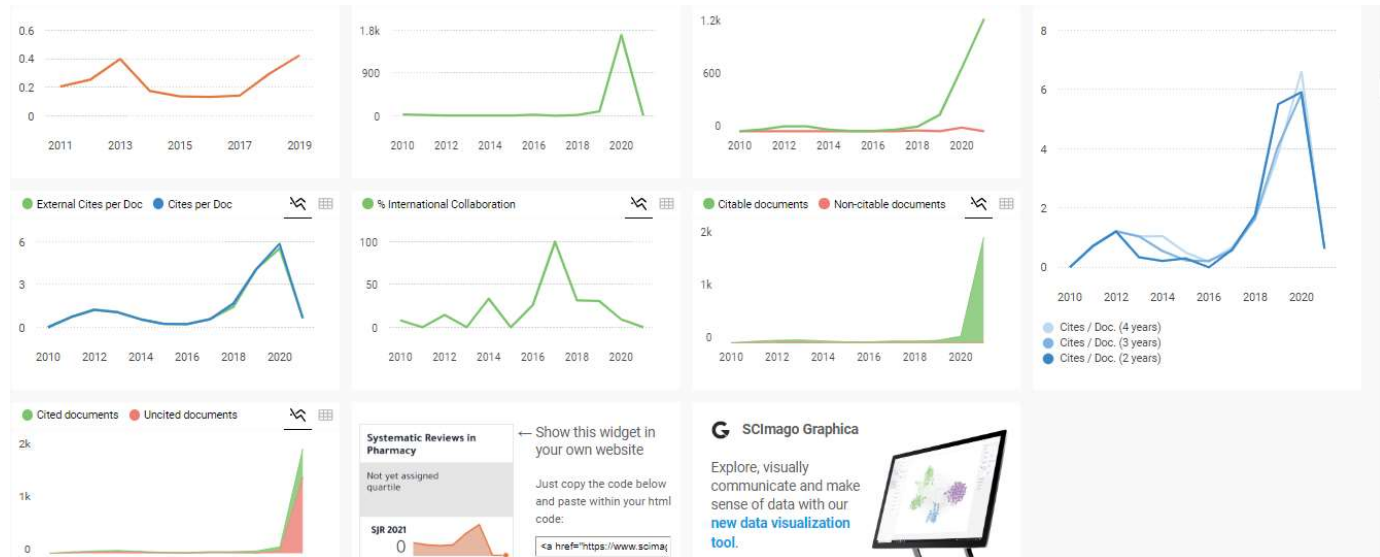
0.6
0.4
0.2
0
2011 2013 2015 2017 2019

1.8k
900
0
2010 2012 2014 2016 2018 2020

1.2k
600
0
2010 2012 2014 2016 2018 2020

8
6
4
2
0
2010 2012 2014 2016 2018 2020

Cites / Doc. (4 years)
Cites / Doc. (3 years)
Cites / Doc. (2 years)

External Cites per Doc   Cites per Doc
6
3
0
2010 2012 2014 2016 2018 2020

% International Collaboration
100
50
0
2010 2012 2014 2016 2018 2020

Citable documents   Non-citable documents
2k
1k
0
2010 2012 2014 2016 2018 2020

Cited documents   Uncited documents
2k
1k
0

Systematic Reviews in Pharmacy
Not yet assigned quartile
SJR 2021
0

← Show this widget in your own website

Just copy the code below and paste within your html code:

<a href="https://www.scimag

SCImago Graphica

Explore, visually communicate and make sense of data with our new data visualization tool.